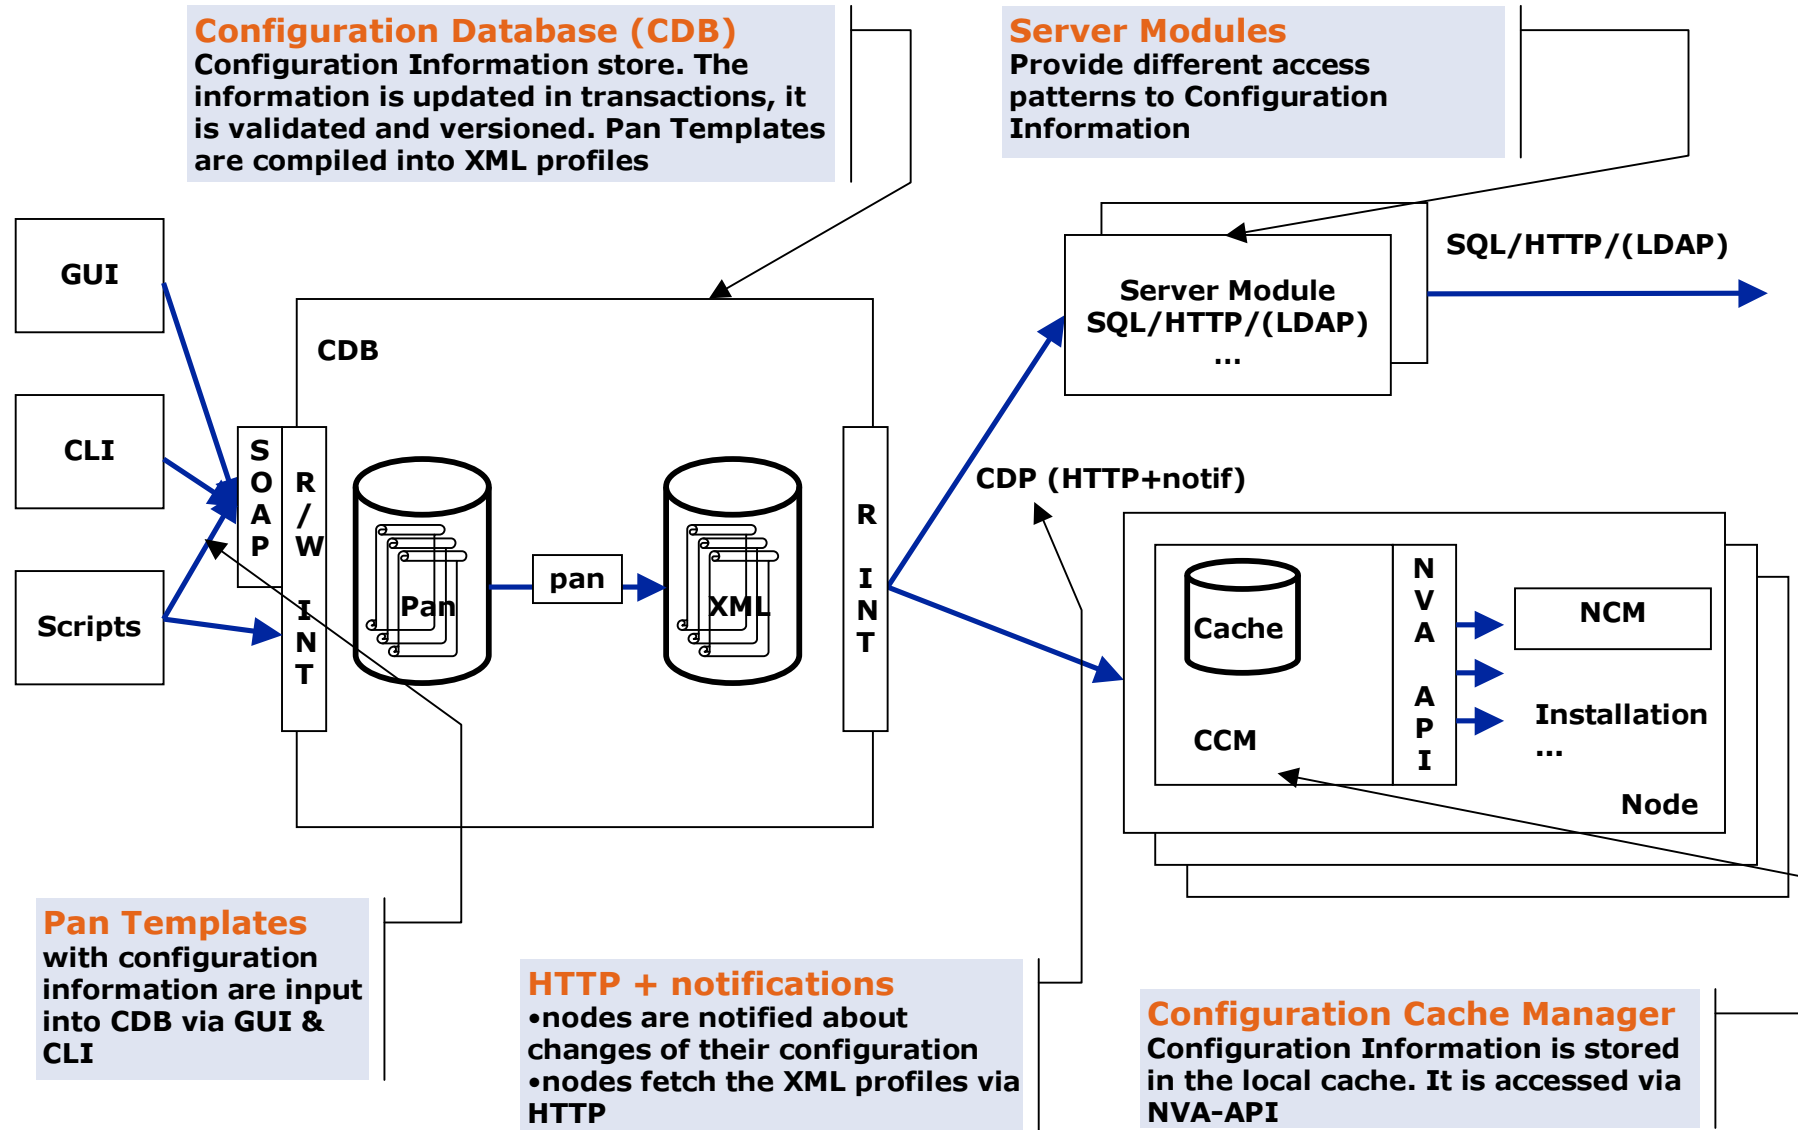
Configuration Database (CDB)
Configuration Information store. The information is updated in transactions, it is validated and versioned. Pan Templates are compiled into XML profiles

Server Modules
Provide different access patterns to Configuration Information

GUI

CLI

Scripts

CDB

SOAP

R/W INT

Pan

pan

XML

R INT

Server Module
SQL/HTTP/(LDAP)
...

SQL/HTTP/(LDAP)

CDP (HTTP+notif)

Cache

CCM

NVA API

NCM

Installation
...

Node

Pan Templates
with configuration information are input into CDB via GUI & CLI

HTTP + notifications
•nodes are notified about changes of their configuration
•nodes fetch the XML profiles via HTTP

Configuration Cache Manager
Configuration Information is stored in the local cache. It is accessed via NVA-API